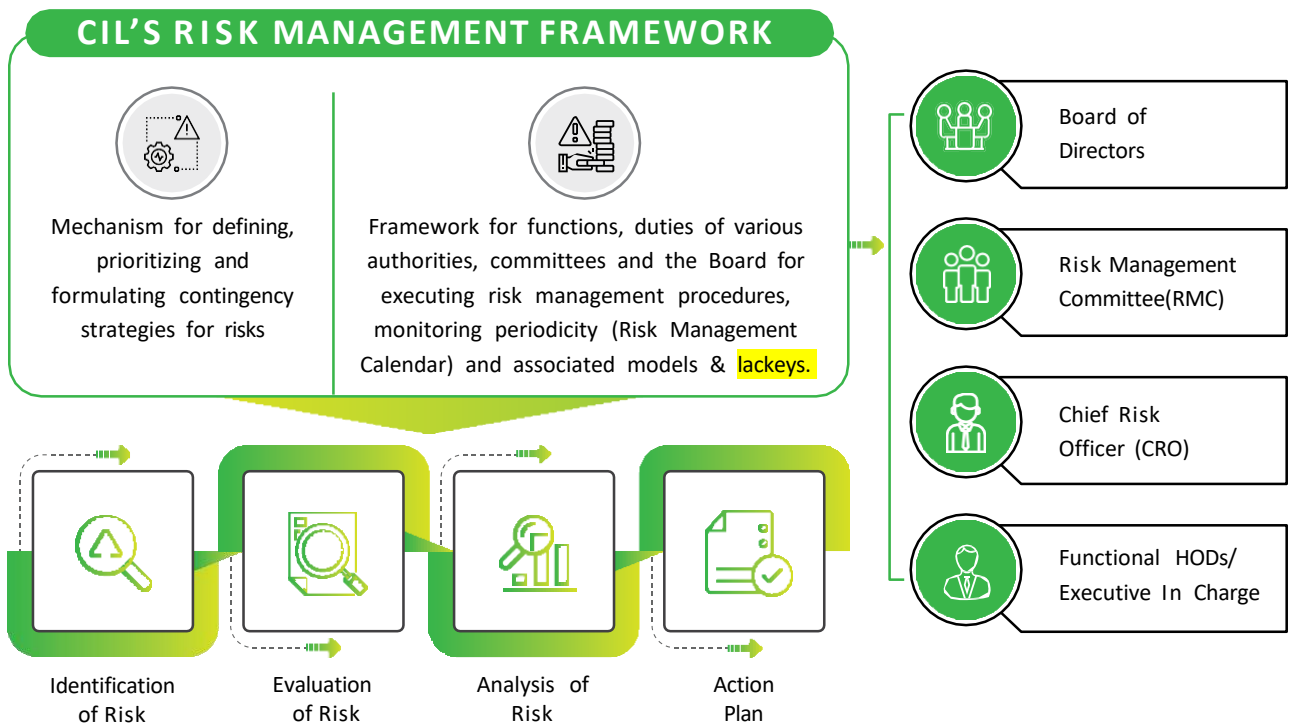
CIL'S RISK MANAGEMENT FRAMEWORK

Mechanism for defining, prioritizing and formulating contingency strategies for risks

Framework for functions, duties of various authorities, committees and the Board for executing risk management procedures, monitoring periodicity (Risk Management Calendar) and associated models & lackeys.

Board of Directors

Risk Management Committee(RMC)

Chief Risk Officer (CRO)

Functional HODs/ Executive In Charge

Identification of Risk

Evaluation of Risk

Analysis of Risk

Action Plan